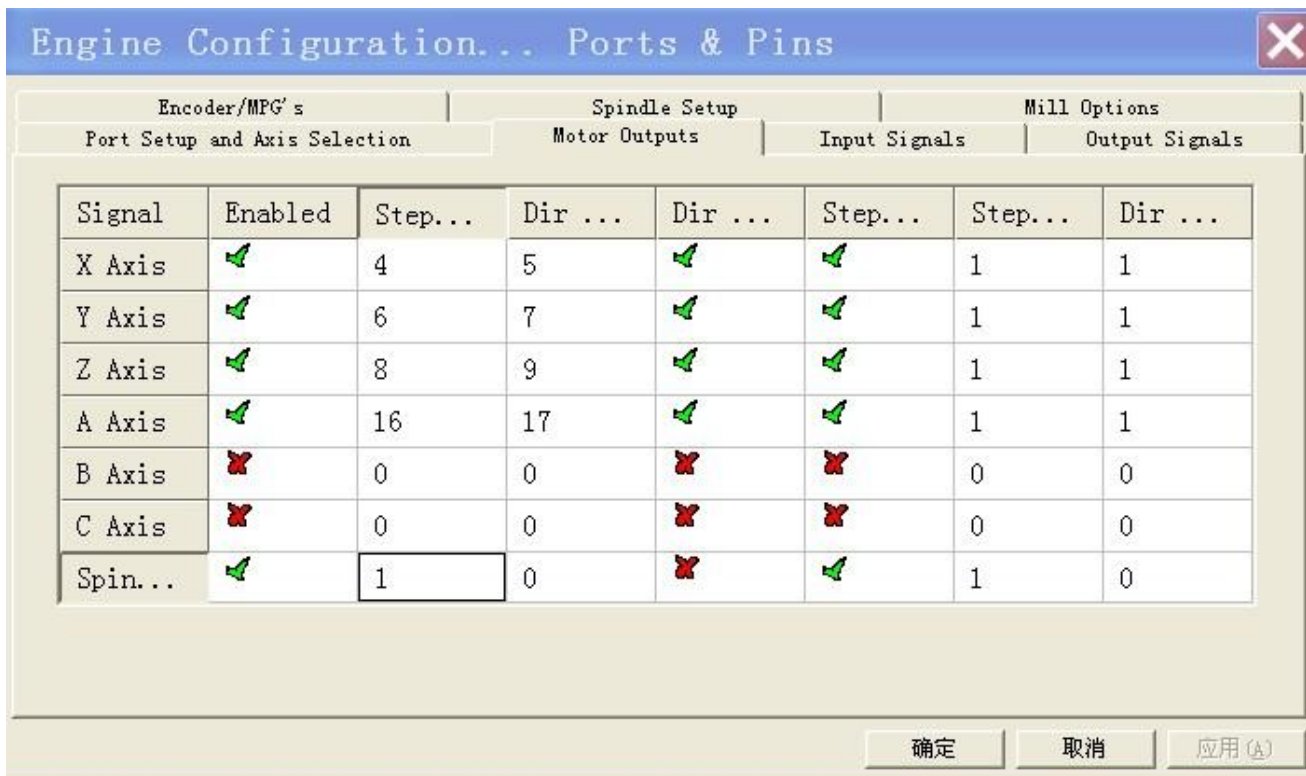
Engine Configuration... Ports & Pins

Encoder/MPG's
Spindle Setup
Mill Options
Port Setup and Axis Selection
Motor Outputs
Input Signals
Output Signals

| Signal | Enabled | Step... | Dir ... | Dir ... | Step... | Step... | Dir ... |
|---|---|---|---|---|---|---|---|
| X Axis | ✓ | 4 | 5 | ✓ | ✓ | 1 | 1 |
| Y Axis | ✓ | 6 | 7 | ✓ | ✓ | 1 | 1 |
| Z Axis | ✓ | 8 | 9 | ✓ | ✓ | 1 | 1 |
| A Axis | ✓ | 16 | 17 | ✓ | ✓ | 1 | 1 |
| B Axis | ✗ | 0 | 0 | ✗ | ✗ | 0 | 0 |
| C Axis | ✗ | 0 | 0 | ✗ | ✗ | 0 | 0 |
| Spin... | ✓ | 1 | 0 | ✗ | ✓ | 1 | 0 |

确定
取消
应用(A)